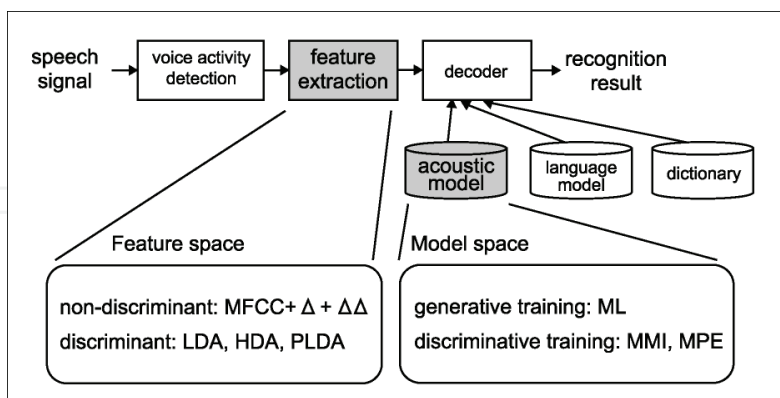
speech signal

voice activity detection

feature extraction

decoder

recognition result

acoustic model

language model

dictionary

Feature space

Model space

non-discriminant: MFCC+ $\Delta$ + $\Delta\Delta$

discriminant: LDA, HDA, PLDA

generative training: ML

discriminative training: MMI, MPE